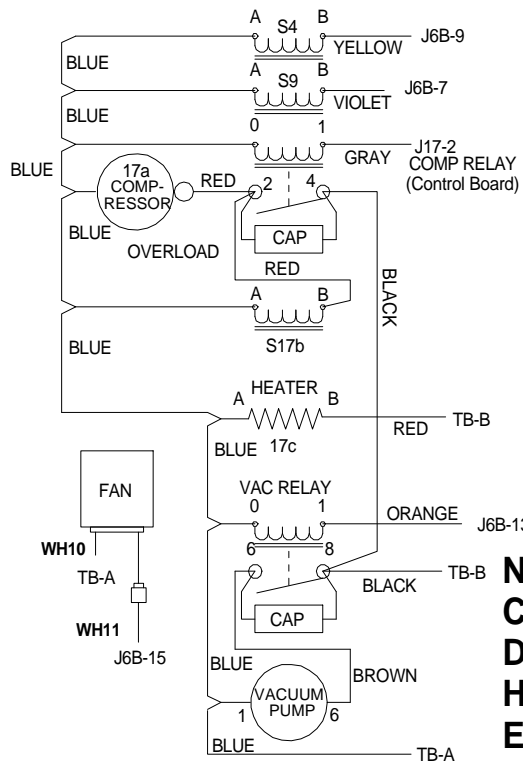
A S4 B
J6B-9
BLUE
YELLOW
A S9 B
J6B-7
BLUE
VIOLET
0 1
J17-2
BLUE
GRAY
COMP RELAY (Control Board)
17a COMP-RESSOR
RED
2
4
BLUE
CAP
OVERLOAD
RED
BLACK
A B
S17b
BLUE
A HEATER B
TB-B
RED
BLUE 17c
FAN
VAC RELAY
0 1
ORANGE
J6B-13
WH10
6 8
TB-A
TB-B
BLACK
CAP
WH11
J6B-15
BLUE
BROWN
VACUUM PUMP
1 6
BLUE
TB-A
N
C
D
H
E